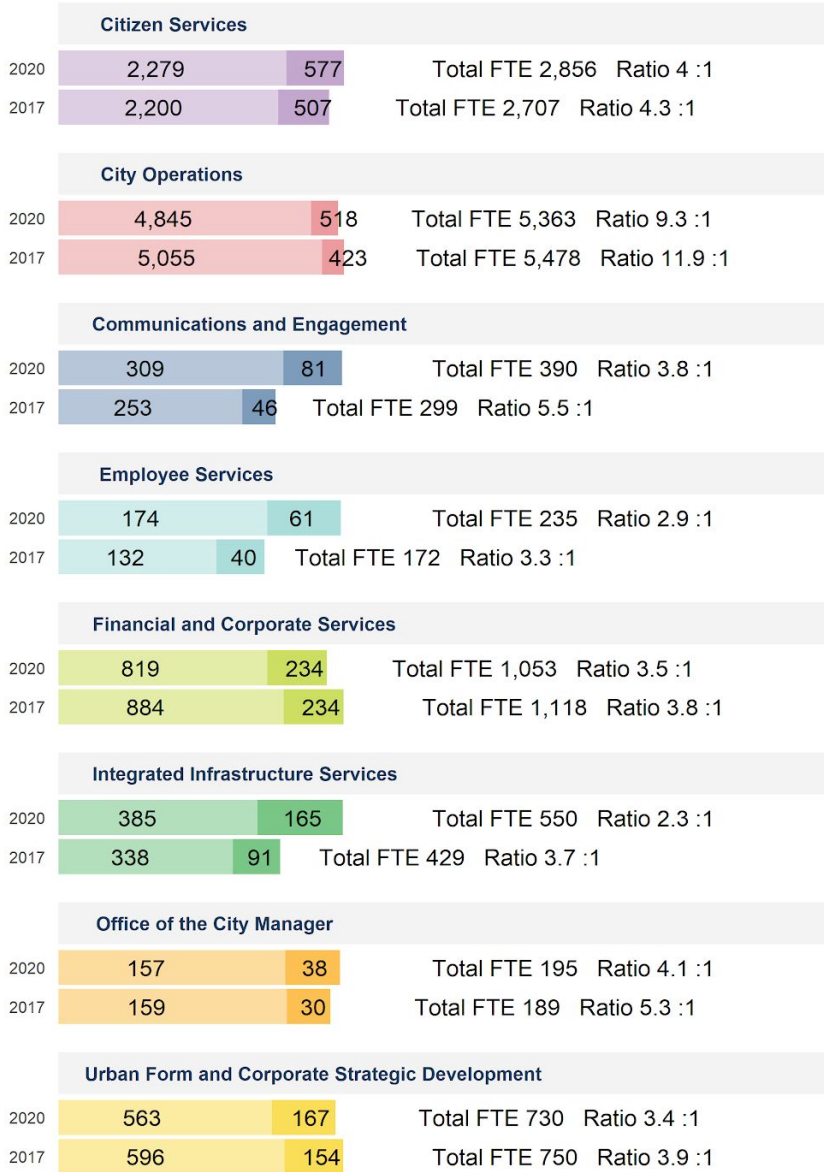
Citizen Services

2020 2,279 577 Total FTE 2,856 Ratio 4 :1

2017 2,200 507 Total FTE 2,707 Ratio 4.3 :1

City Operations

2020 4,845 518 Total FTE 5,363 Ratio 9.3 :1

2017 5,055 423 Total FTE 5,478 Ratio 11.9 :1

Communications and Engagement

2020 309 81 Total FTE 390 Ratio 3.8 :1

2017 253 46 Total FTE 299 Ratio 5.5 :1

Employee Services

2020 174 61 Total FTE 235 Ratio 2.9 :1

2017 132 40 Total FTE 172 Ratio 3.3 :1

Financial and Corporate Services

2020 819 234 Total FTE 1,053 Ratio 3.5 :1

2017 884 234 Total FTE 1,118 Ratio 3.8 :1

Integrated Infrastructure Services

2020 385 165 Total FTE 550 Ratio 2.3 :1

2017 338 91 Total FTE 429 Ratio 3.7 :1

Office of the City Manager

2020 157 38 Total FTE 195 Ratio 4.1 :1

2017 159 30 Total FTE 189 Ratio 5.3 :1

Urban Form and Corporate Strategic Development

2020 563 167 Total FTE 730 Ratio 3.4 :1

2017 596 154 Total FTE 750 Ratio 3.9 :1